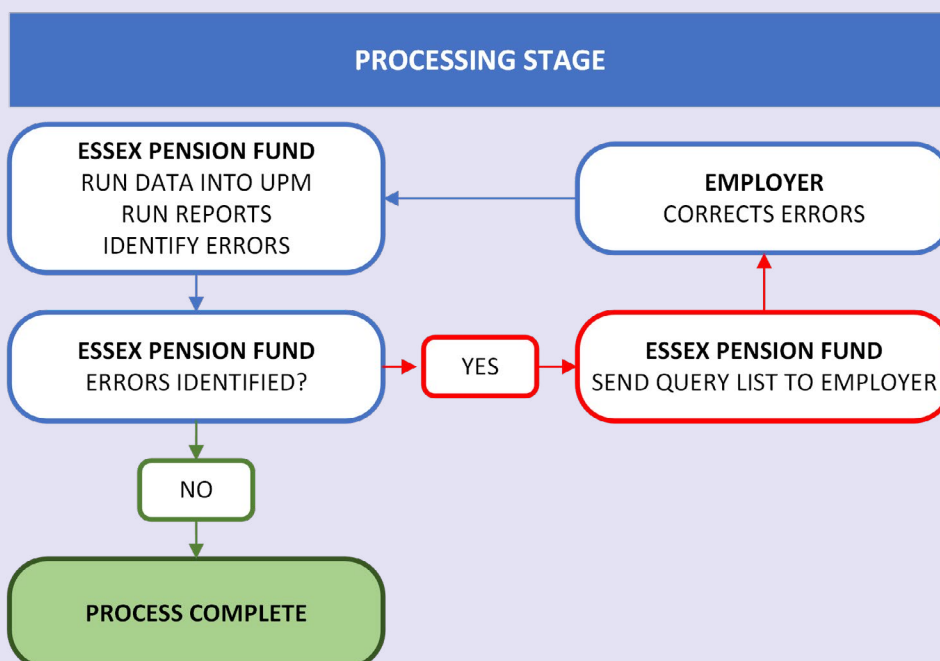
PROCESSING STAGE

ESSEX PENSION FUND
RUN DATA INTO UPM
RUN REPORTS
IDENTIFY ERRORS

EMPLOYER
CORRECTS ERRORS

ESSEX PENSION FUND
ERRORS IDENTIFIED?

YES

ESSEX PENSION FUND
SEND QUERY LIST TO EMPLOYER

NO

PROCESS COMPLETE